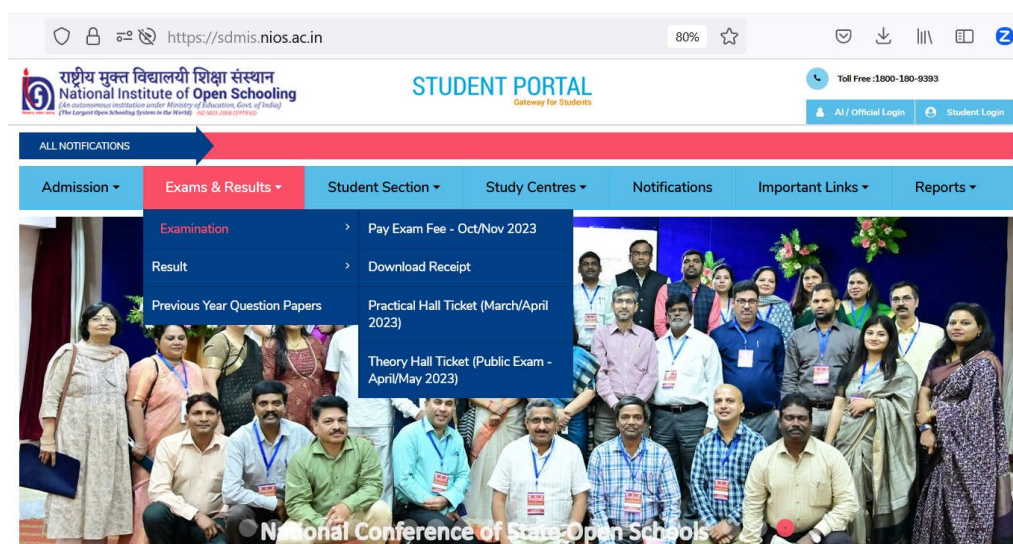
https://sdmis.nios.ac.in

80%

राष्ट्रीय मुक्त विद्यालयी शिक्षा संस्थान
National Institute of Open Schooling
(An autonomous institution under Ministry of Education, Govt. of India)
(The Largest Open Schooling System in the World) ISO 9001:2008 CERTIFIED

STUDENT PORTAL
Gateway for Students

Toll Free :1800-180-9393

AI / Official Login

Student Login

ALL NOTIFICATIONS

Admission

Exams & Results

Student Section

Study Centres

Notifications

Important Links

Reports

Examination

Result

Previous Year Question Papers

Pay Exam Fee - Oct/Nov 2023

Download Receipt

Practical Hall Ticket (March/April 2023)

Theory Hall Ticket (Public Exam - April/May 2023)

National Conference of State Open Schools